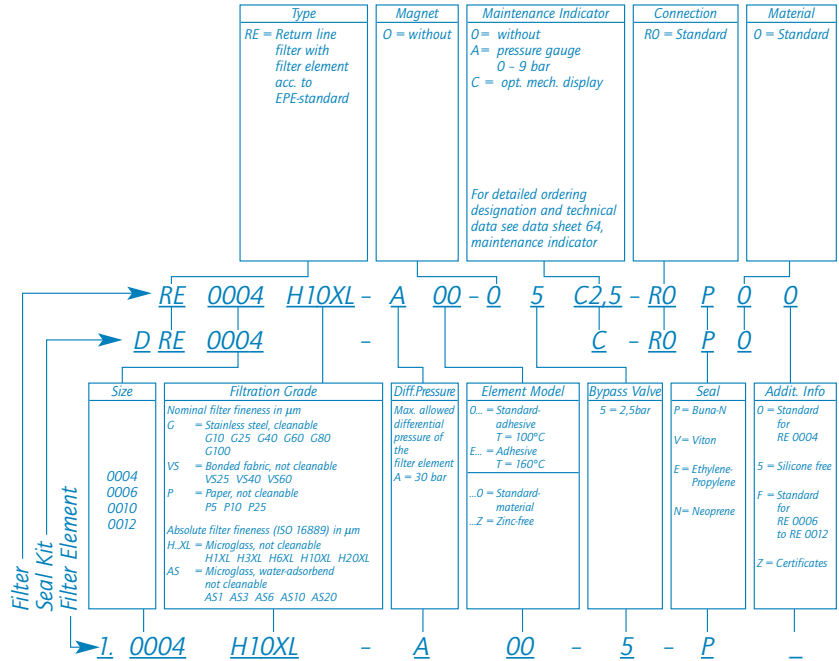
Type
RE = Return line filter with filter element acc. to EPE-standard

Magnet
O = without

Maintenance Indicator
O = without
A = pressure gauge 0 – 9 bar
C = opt. mech. display

For detailed ordering designation and technical data see data sheet 64, maintenance indicator

Connection
R0 = Standard

Material
0 = Standard

RE 0004 H10XL – A 00 – 0 5 C2,5 – R0 P 0 0

D RE 0004 – C – R0 P 0

Filter
Seal Kit
Filter Element

Size
0004
0006
0010
0012

Filtration Grade
Nominal filter fineness in µm
G = Stainless steel, cleanable G10 G25 G40 G60 G80 G100
VS = Bonded fabric, not cleanable VS25 VS40 VS60
P = Paper, not cleanable P5 P10 P25
Absolute filter fineness (ISO 16889) in µm
H..XL = Microglass, not cleanable H1XL H3XL H6XL H10XL H20XL
AS = Microglass, water-adsorbend not cleanable AS1 AS3 AS6 AS10 AS20

Diff.Pressure
Max. allowed differential pressure of the filter element
A = 30 bar

Element Model
0... = Standard-adhesive T = 100°C
E... = Adhesive T = 160°C
...0 = Standard-material
...Z = Zinc-free

Bypass Valve
5 = 2,5bar

Seal
P = Buna-N
V = Viton
E = Ethylene-Propylene
N = Neoprene

Addit. Info
0 = Standard for RE 0004
5 = Silicone free
F = Standard for RE 0006 to RE 0012
Z = Certificates

1. 0004 H10XL – A 00 – 5 – P _